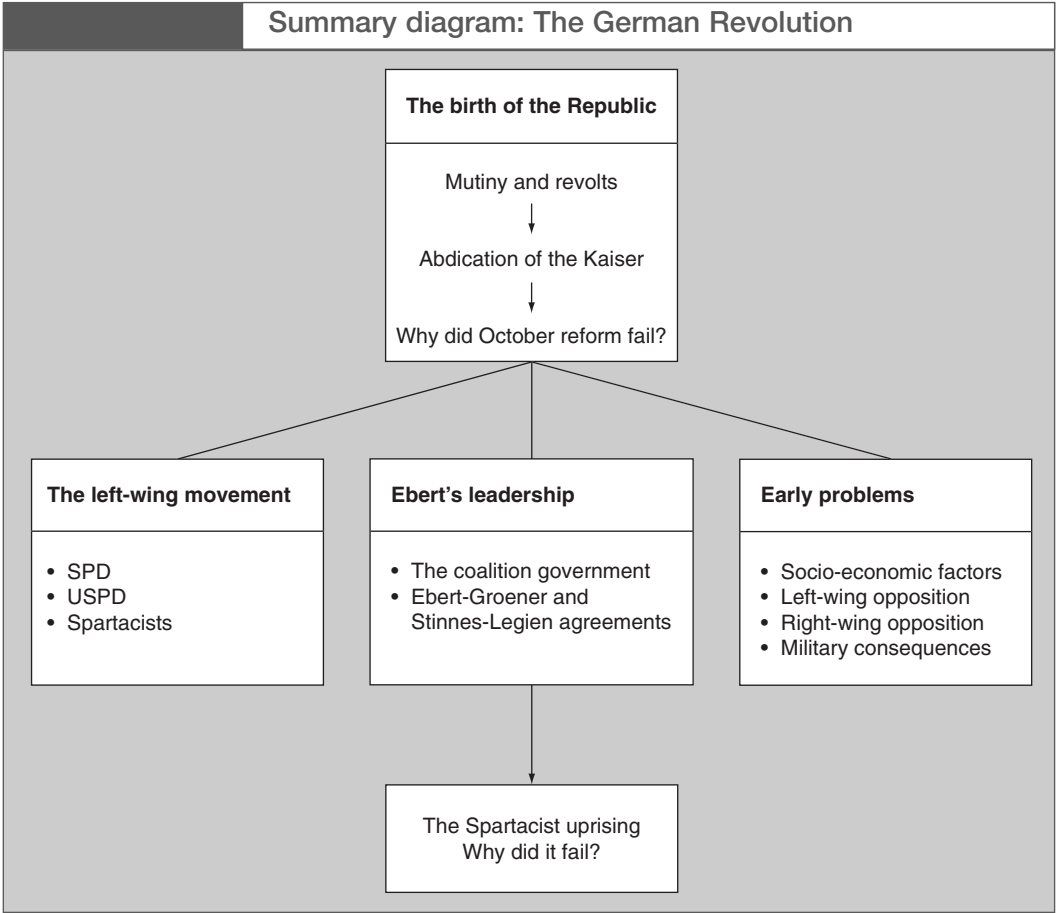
Summary diagram: The German Revolution

The birth of the Republic

Mutiny and revolts

Abdication of the Kaiser

Why did October reform fail?

The left-wing movement

• SPD
• USPD
• Spartacists

Ebert's leadership

• The coalition government
• Ebert-Groener and Stinnes-Legien agreements

Early problems

• Socio-economic factors
• Left-wing opposition
• Right-wing opposition
• Military consequences

The Spartacist uprising
Why did it fail?